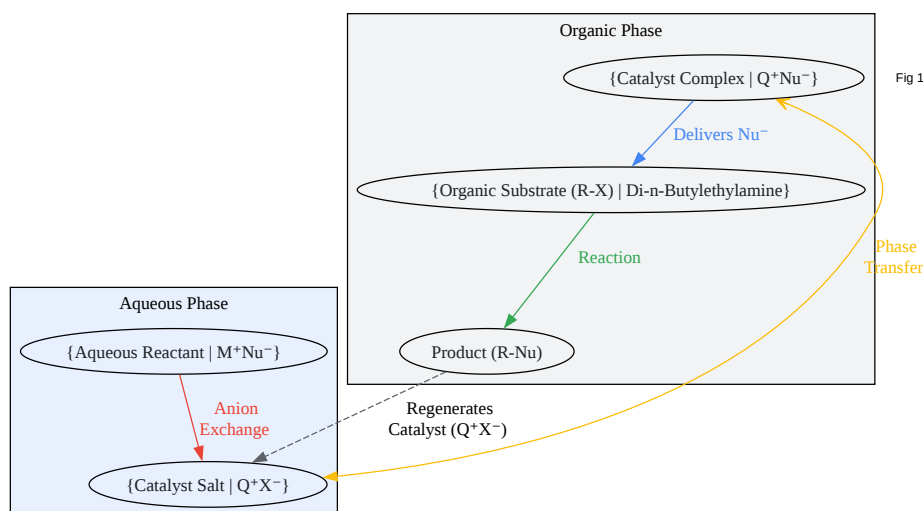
Organic Phase

{Catalyst Complex | Q⁺Nu⁻}

Fig 1

Delivers Nu⁻

{Organic Substrate (R-X) | Di-n-Butylethylamine}

Reaction

Phase Transfer

Product (R-Nu)

Aqueous Phase

{Aqueous Reactant | M⁺Nu⁻}

Anion Exchange

Regenerates Catalyst (Q⁺X⁻)

{Catalyst Salt | Q⁺X⁻}